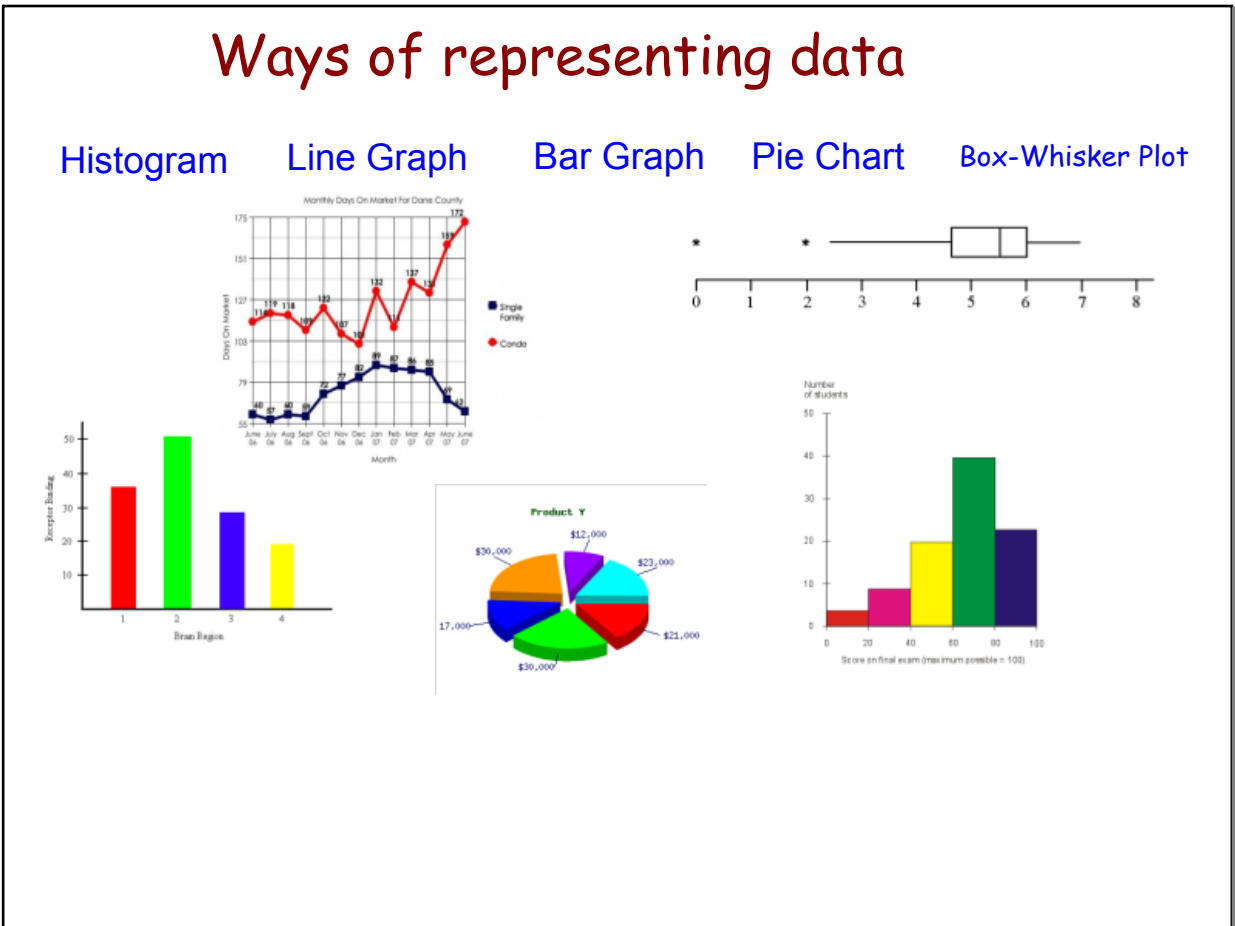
Ways of representing data

Histogram Line Graph Bar Graph Pie Chart Box-Whisker Plot

Monthly Days On Market For Dane County

175
151
127
103
79
55

Days On Market

116 119 118 109 122 107 101 132 111 137 131 159 172

60 57 60 59 72 77 82 89 87 86 85 69 63

June 06 July 06 Aug 06 Sept 06 Oct 06 Nov 06 Dec 06 Jan 07 Feb 07 Mar 07 Apr 07 May 07 June 07

Month

Single Family
Condo

* *

0 1 2 3 4 5 6 7 8

50
40
30
20
10

Receptor Binding

1 2 3 4

Brain Region

Product Y

$12,000
$30,000
$23,000
17,000
$21,000
$30,000

Number of students

50
40
30
20
10
0

0 20 40 60 80 100

Score on final exam (maximum possible = 100)